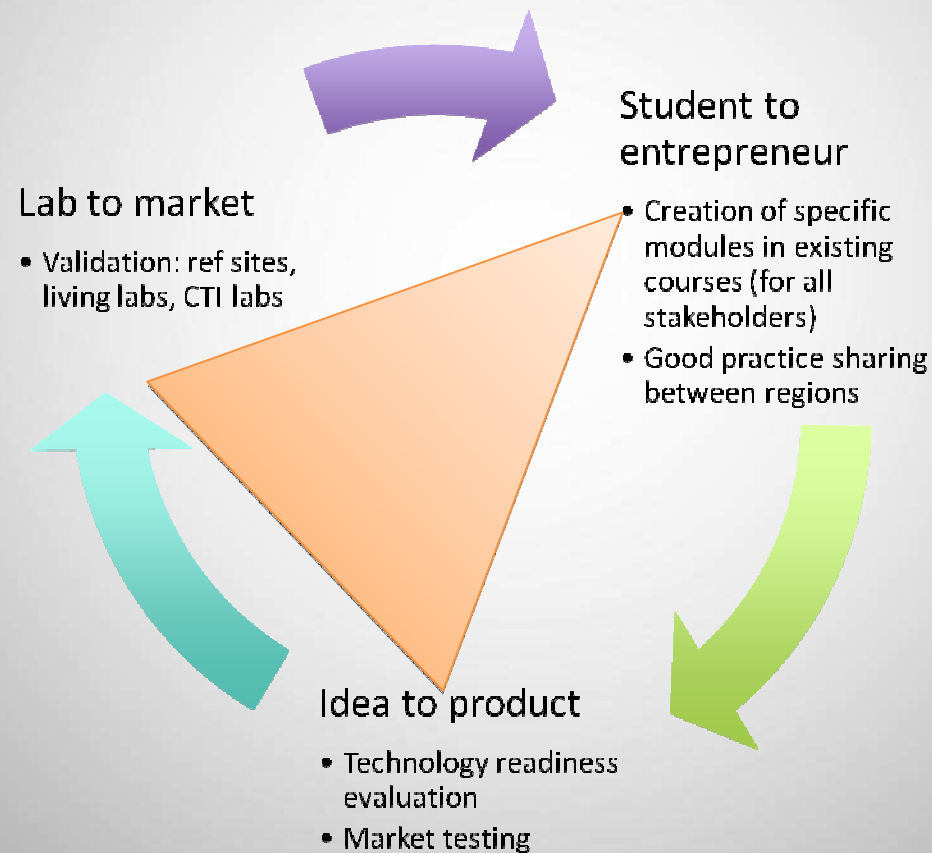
Student to entrepreneur

• Creation of specific modules in existing courses (for all stakeholders)
• Good practice sharing between regions

Lab to market

• Validation: ref sites, living labs, CTI labs

Idea to product

• Technology readiness evaluation
• Market testing